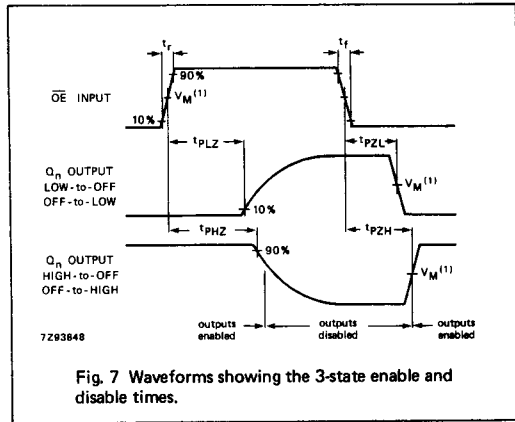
$t_r$

$t_f$

90 %

$\overline{OE}$ INPUT

$V_M{}^{(1)}$

10 %

$t_{PLZ}$

$t_{PZL}$

$Q_n$ OUTPUT
LOW-to-OFF
OFF-to-LOW

$V_M{}^{(1)}$

10 %

$t_{PHZ}$

$t_{PZH}$

$Q_n$ OUTPUT
HIGH-to-OFF
OFF-to-HIGH

90 %

$V_M{}^{(1)}$

7Z93848

outputs enabled

outputs disabled

outputs enabled

Fig. 7 Waveforms showing the 3-state enable and disable times.